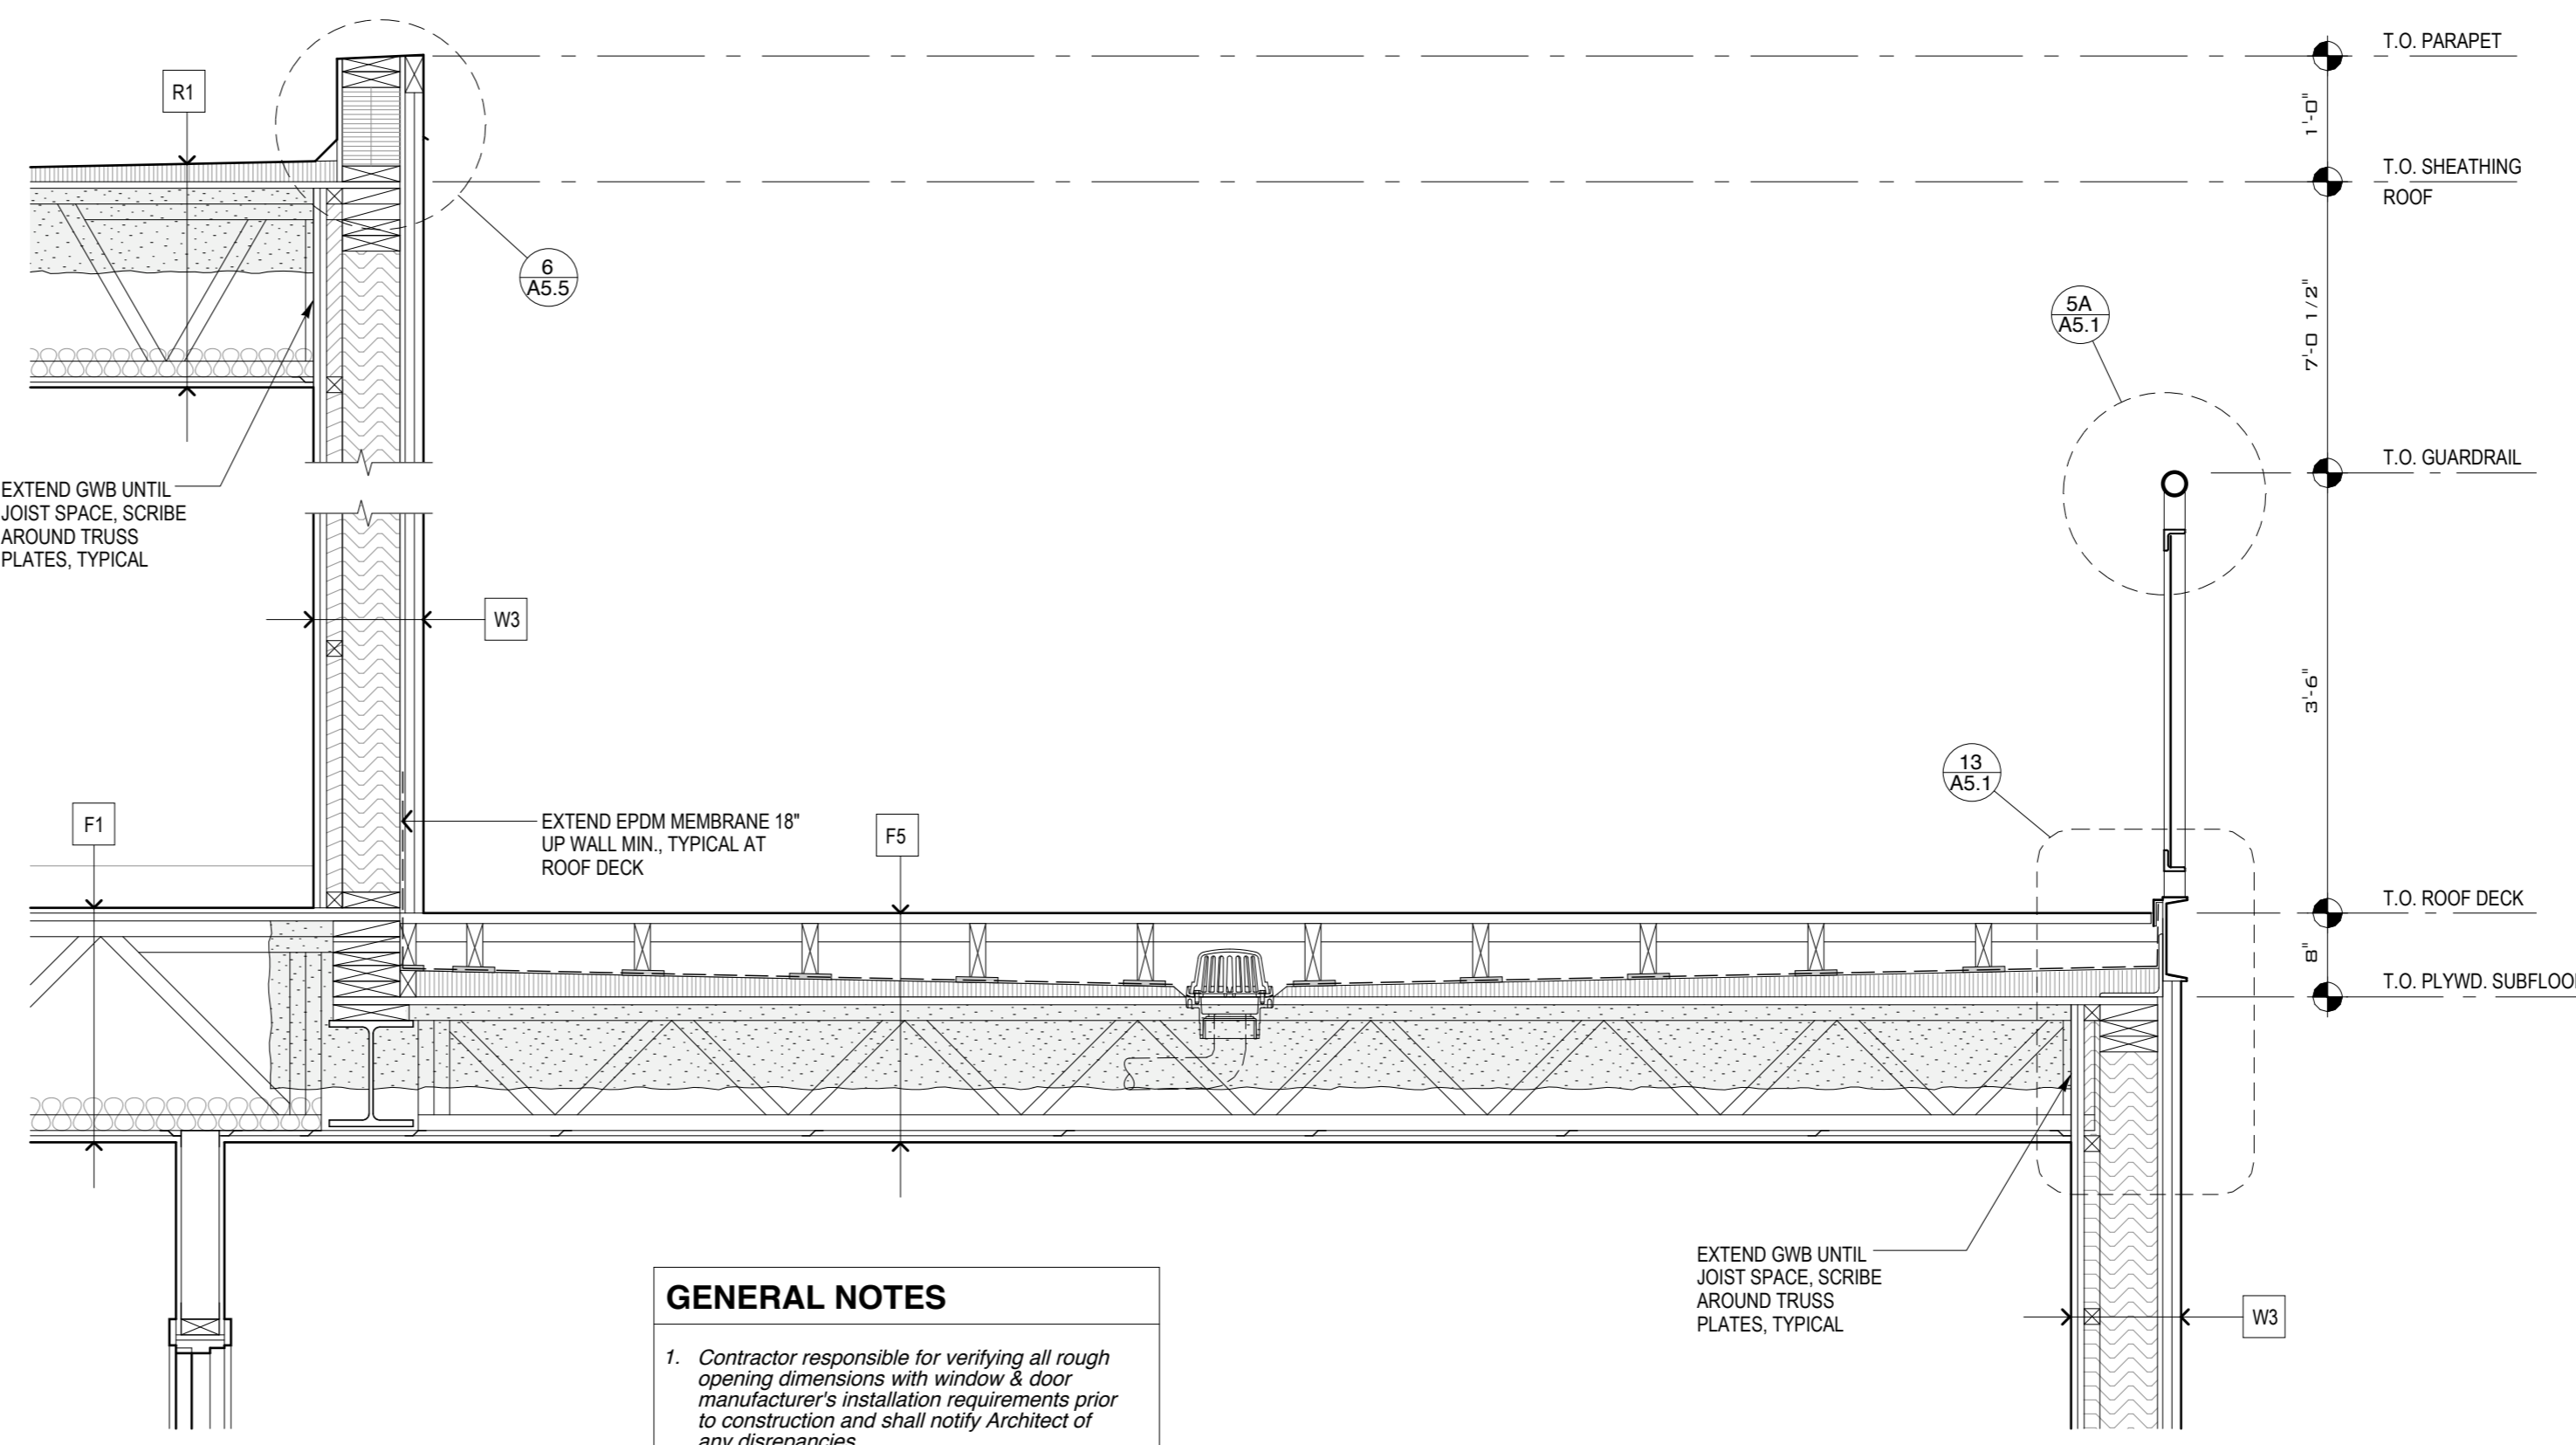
R1

6
A5.5

T.O. PARAPET

1'-0"

T.O. SHEATHING
ROOF

7'-0 1/2"

5A
A5.1

T.O. GUARDRAIL

EXTEND GWB UNTIL JOIST SPACE, SCRIBE AROUND TRUSS PLATES, TYPICAL

W3

3'-6"

13
A5.1

F1

EXTEND EPDM MEMBRANE 18" UP WALL MIN., TYPICAL AT ROOF DECK

F5

T.O. ROOF DECK

8"

T.O. PLYWD. SUBFLOO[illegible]

EXTEND GWB UNTIL JOIST SPACE, SCRIBE AROUND TRUSS PLATES, TYPICAL

W3

GENERAL NOTES

1. Contractor responsible for verifying all rough opening dimensions with window & door manufacturer's installation requirements prior to construction and shall notify Architect of any disrepancies